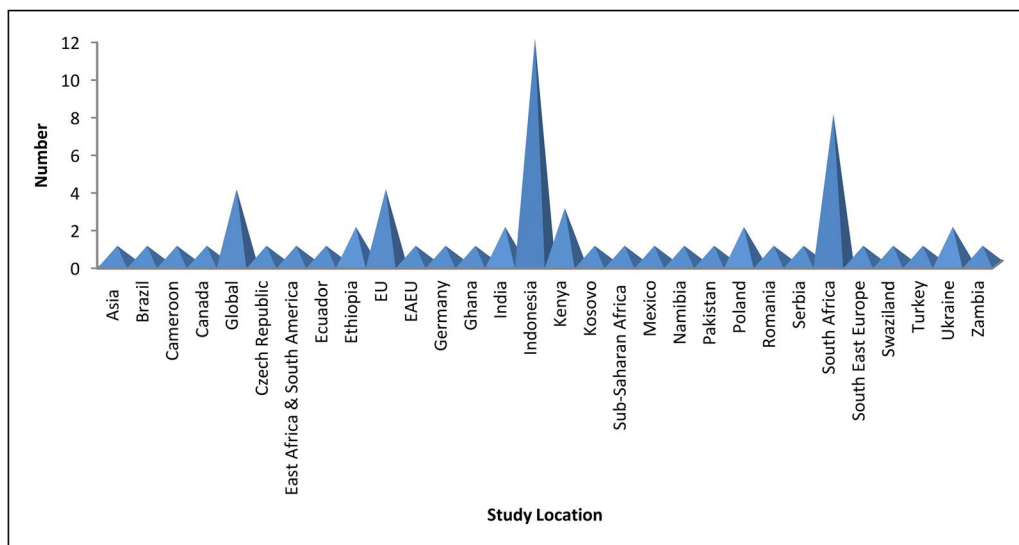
Number

12
10
8
6
4
2
0

Asia
Brazil
Cameroon
Canada
Global
Czech Republic
East Africa & South America
Ecuador
Ethiopia
EU
EAEU
Germany
Ghana
India
Indonesia
Kenya
Kosovo
Sub-Saharan Africa
Mexico
Namibia
Pakistan
Poland
Romania
Serbia
South Africa
South East Europe
Swaziland
Turkey
Ukraine
Zambia

Study Location